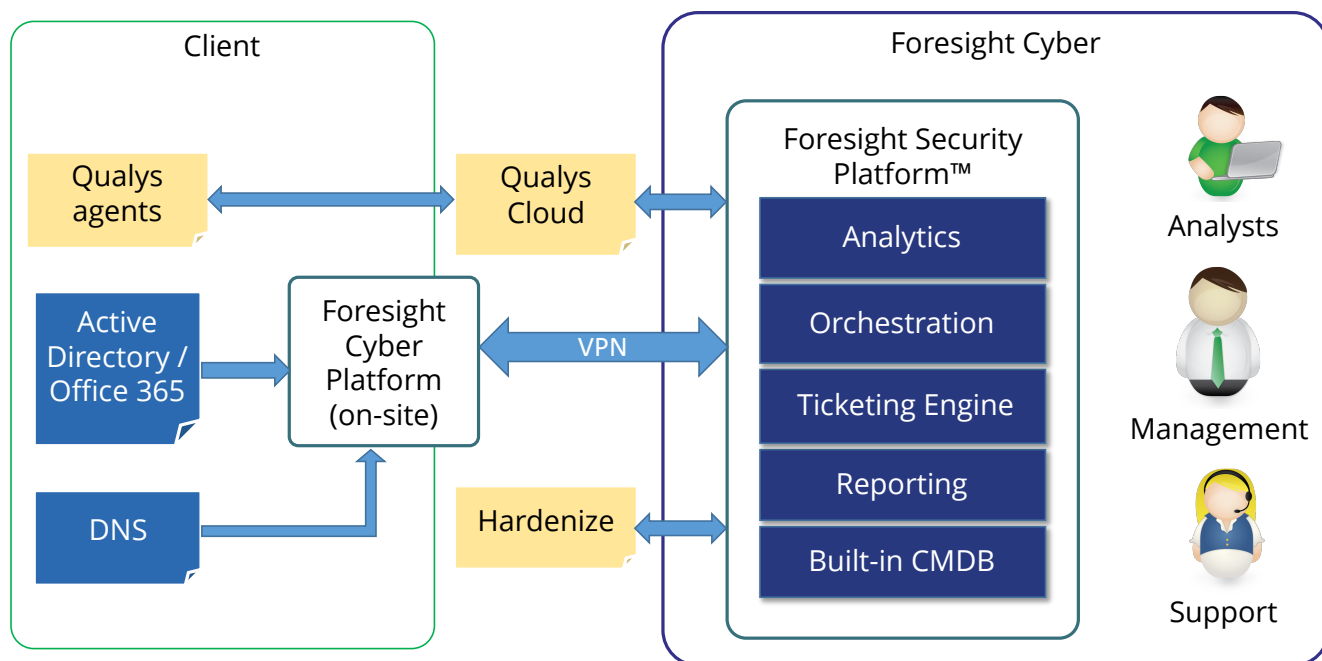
Client

Qualys agents

Active Directory / Office 365

DNS

Foresight Cyber Platform (on-site)

Qualys Cloud

VPN

Hardenize

Foresight Cyber

Foresight Security Platform™

Analytics

Orchestration

Ticketing Engine

Reporting

Built-in CMDB

Analysts

Management

Support